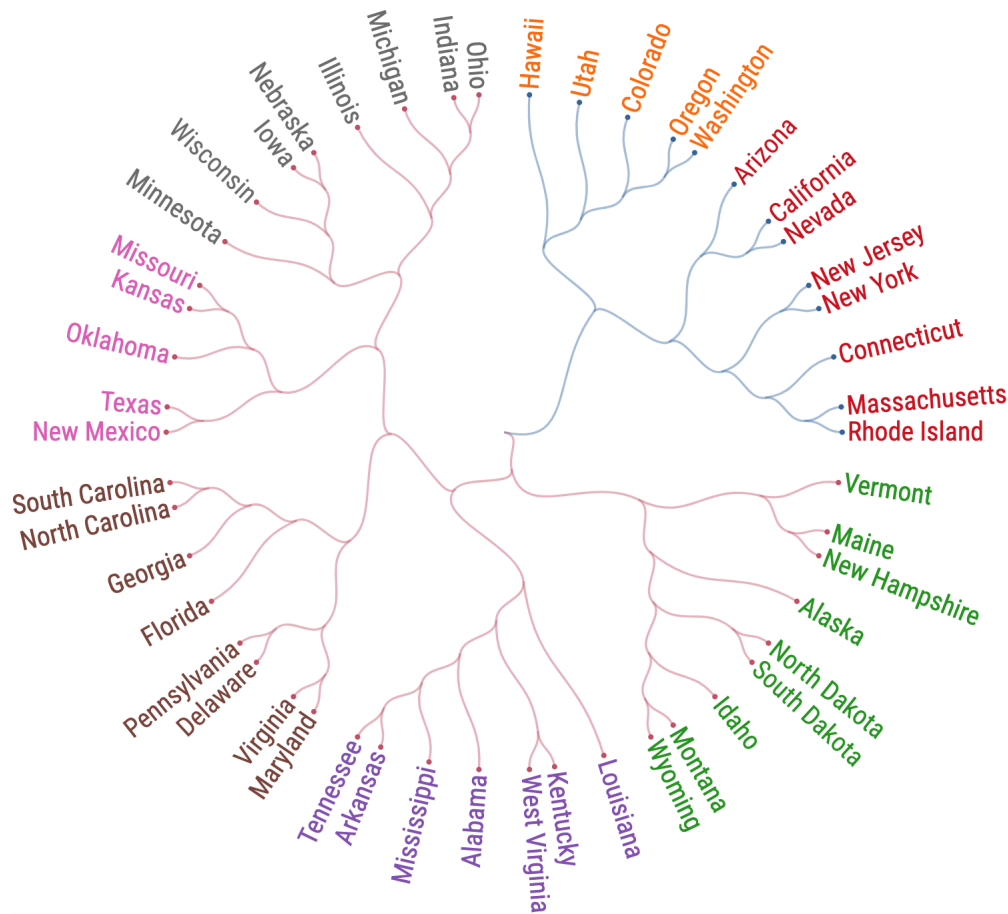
Michigan
Indiana
Ohio
Illinois
Nebraska
Iowa
Wisconsin
Minnesota
Missouri
Kansas
Oklahoma
Texas
New Mexico
South Carolina
North Carolina
Georgia
Florida
Pennsylvania
Delaware
Virginia
Maryland
Tennessee
Arkansas
Mississippi
Alabama
West Virginia
Kentucky
Louisiana
Wyoming
Montana
Idaho
South Dakota
North Dakota
Alaska
New Hampshire
Maine
Vermont
Rhode Island
Massachusetts
Connecticut
New York
New Jersey
Nevada
California
Arizona
Washington
Oregon
Colorado
Utah
Hawaii